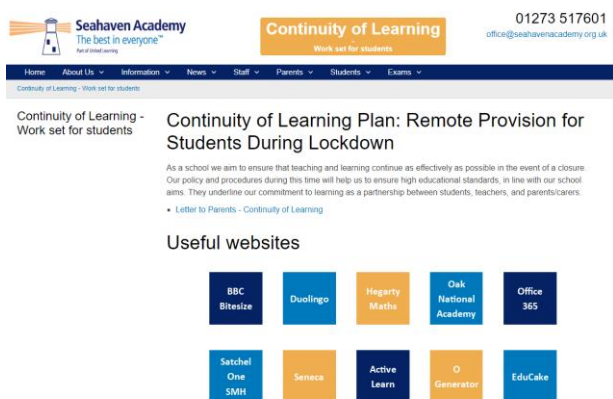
Seahaven Academy
The best in everyone™
Part of United Learning

Continuity of Learning
Work set for students

01273 517601
office@seahavenacademy.org.uk

Home | About Us ∨ | Information ∨ | News ∨ | Staff ∨ | Parents ∨ | Students ∨ | Exams ∨

Continuity of Learning - Work set for students

Continuity of Learning - Work set for students

Continuity of Learning Plan: Remote Provision for Students During Lockdown

As a school we aim to ensure that teaching and learning continue as effectively as possible in the event of a closure. Our policy and procedures during this time will help us to ensure high educational standards, in line with our school aims. They underline our commitment to learning as a partnership between students, teachers, and parents/carers.

• Letter to Parents - Continuity of Learning

Useful websites

BBC Bitesize

Duolingo

Hegarty Maths

Oak National Academy

Office 365

Satchel One SMH

Seneca

Active Learn

O Generator

EduCake